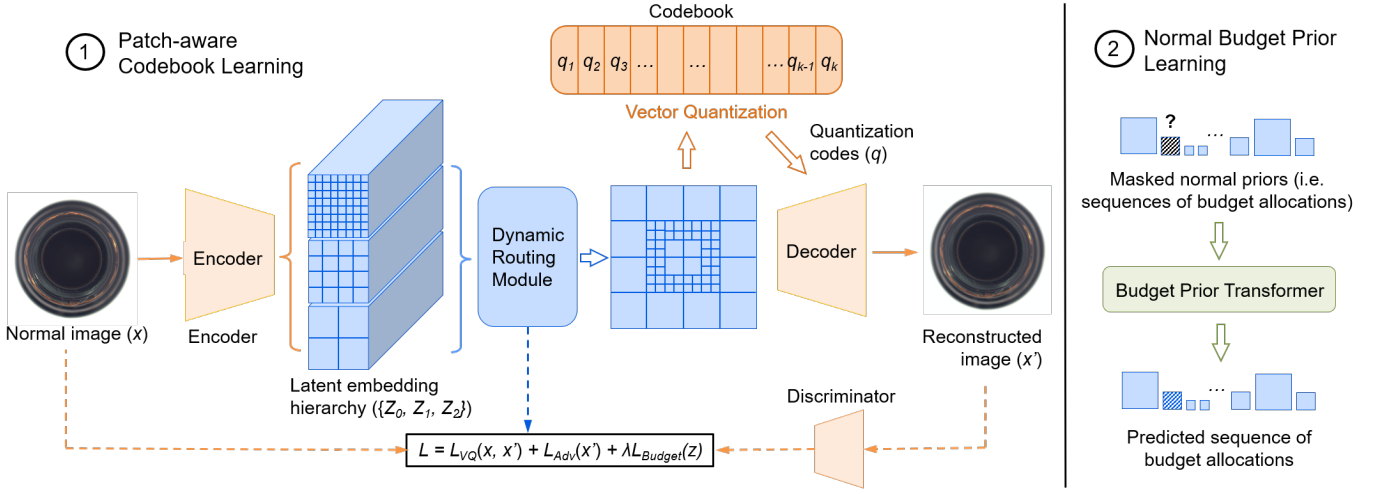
1 Patch-aware Codebook Learning

Codebook

$q_1$ $q_2$ $q_3$ … … … $q_{k-1}$ $q_k$

Vector Quantization

Quantization codes ($q$)

Encoder

Normal image ($x$)

Encoder

Latent embedding hierarchy ($\{Z_0, Z_1, Z_2\}$)

Dynamic Routing Module

Decoder

Reconstructed image ($x'$)

Discriminator

$L = L_{VQ}(x, x') + L_{Adv}(x') + \lambda L_{Budget}(z)$

2 Normal Budget Prior Learning

?

…

Masked normal priors (i.e. sequences of budget allocations)

Budget Prior Transformer

…

Predicted sequence of budget allocations